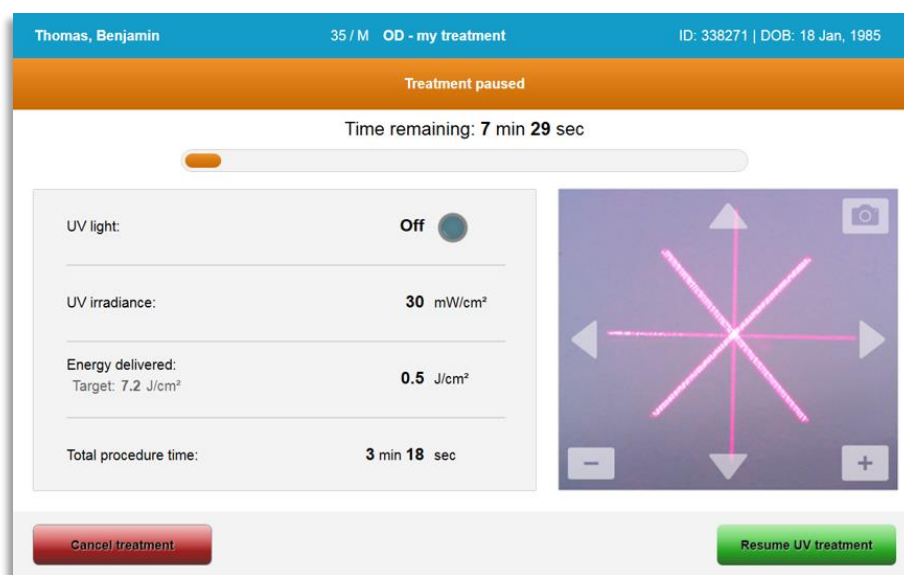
Thomas, Benjamin

35 / M OD - my treatment

ID: 338271 | DOB: 18 Jan, 1985

Treatment paused

Time remaining: 7 min 29 sec

UV light: Off

UV irradiance: 30 mW/cm²

Energy delivered:
Target: 7.2 J/cm²
0.5 J/cm²

Total procedure time: 3 min 18 sec

−

+

Cancel treatment

Resume UV treatment